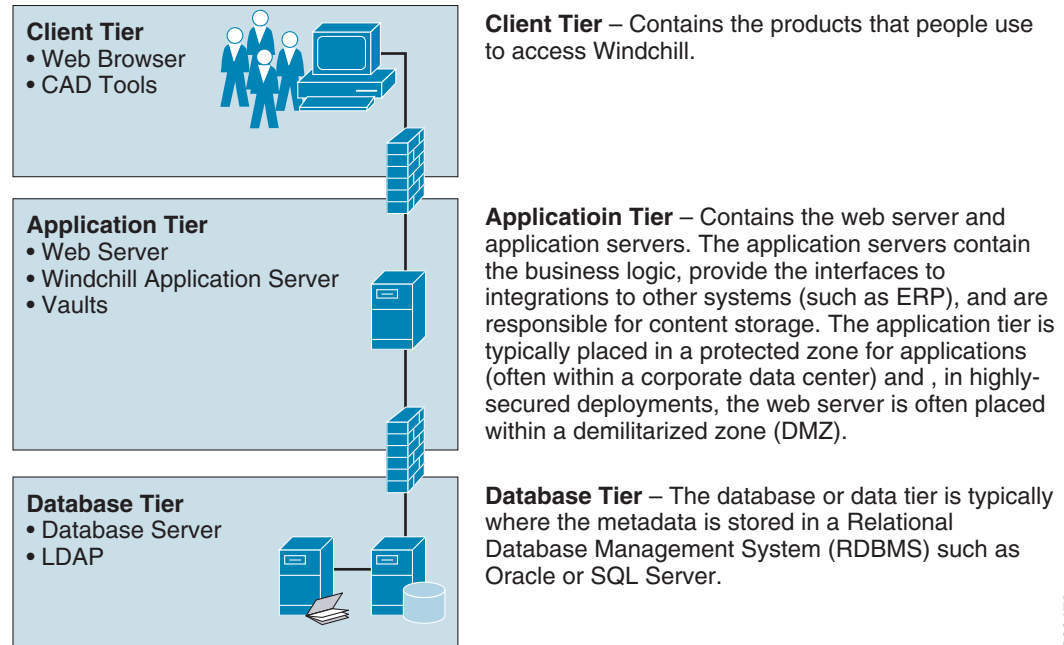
**Client Tier**
• Web Browser
• CAD Tools

**Application Tier**
• Web Server
• Windchill Application Server
• Vaults

**Database Tier**
• Database Server
• LDAP

**Client Tier** – Contains the products that people use to access Windchill.

**Applicatioin Tier** – Contains the web server and application servers. The application servers contain the business logic, provide the interfaces to integrations to other systems (such as ERP), and are responsible for content storage. The application tier is typically placed in a protected zone for applications (often within a corporate data center) and , in highly-secured deployments, the web server is often placed within a demilitarized zone (DMZ).

**Database Tier** – The database or data tier is typically where the metadata is stored in a Relational Database Management System (RDBMS) such as Oracle or SQL Server.